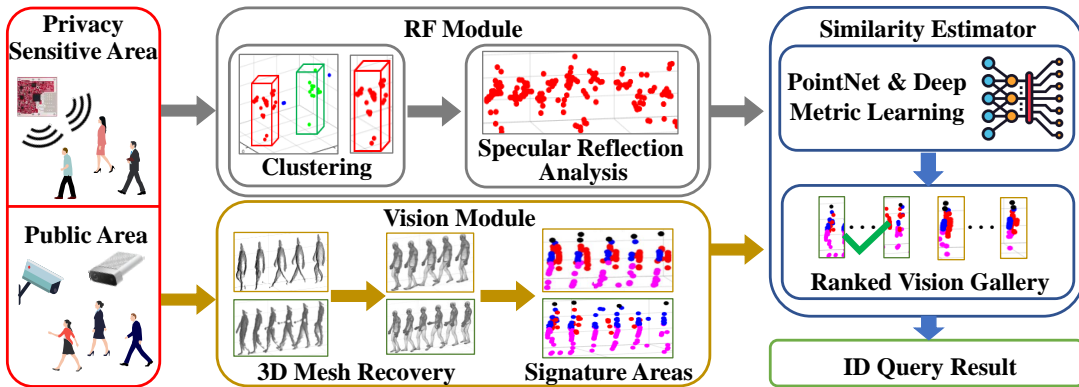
Privacy Sensitive Area

Public Area

RF Module

Clustering

Specular Reflection Analysis

Vision Module

3D Mesh Recovery

Signature Areas

Similarity Estimator

PointNet & Deep Metric Learning

Ranked Vision Gallery

ID Query Result